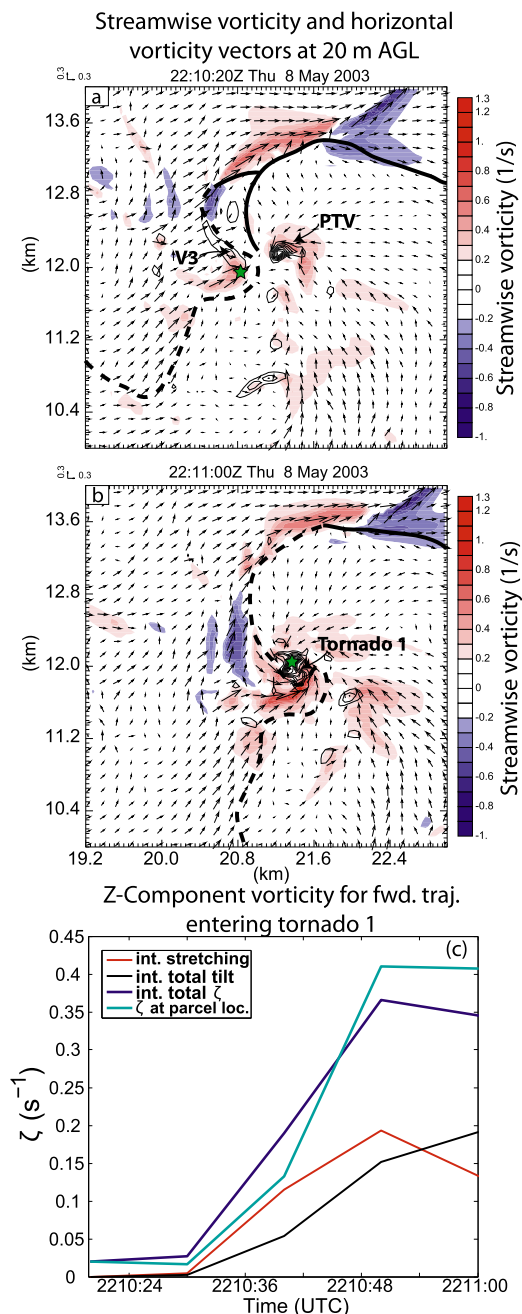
Streamwise vorticity and horizontal vorticity vectors at 20 m AGL

0.3
0.3

22:10:20Z Thu 8 May 2003

a

13.6
12.8
12.0
11.2
10.4

(km)

PTV
V3

Streamwise vorticity (1/s)

1.3
1.2
1.
0.8
0.6
0.4
0.2
0
-0.2
-0.4
-0.6
-0.8
-1.

0.3
0.3

22:11:00Z Thu 8 May 2003

b

13.6
12.8
12.0
11.2
10.4

(km)

Tornado 1

Streamwise vorticity (1/s)

1.3
1.2
1.
0.8
0.6
0.4
0.2
0
-0.2
-0.4
-0.6
-0.8
-1.

19.2 20.0 20.8 21.6 22.4
(km)

Z-Component vorticity for fwd. traj. entering tornado 1

(c)

int. stretching
int. total tilt
int. total $\zeta$
$\zeta$ at parcel loc.

0.45
0.4
0.35
0.3
0.25
0.2
0.15
0.1
0.05
0

$\zeta$ ($s^{-1}$)

2210:24 2210:36 2210:48 2211:00
Time (UTC)